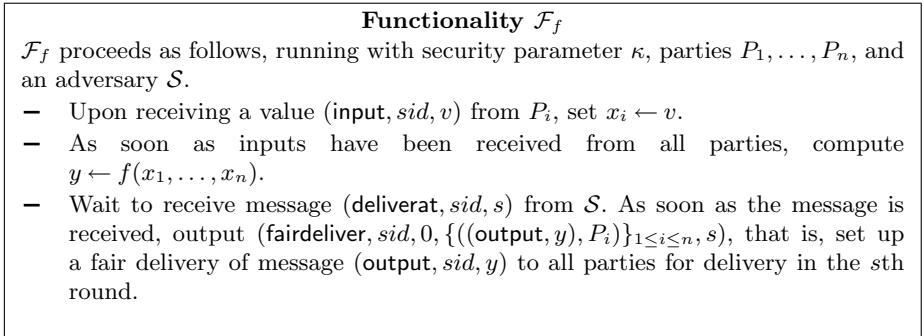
**Functionality $\mathcal{F}_f$**

$\mathcal{F}_f$ proceeds as follows, running with security parameter $\kappa$, parties $P_1, \ldots, P_n$, and an adversary $\mathcal{S}$.

– Upon receiving a value $(\mathsf{input}, sid, v)$ from $P_i$, set $x_i \leftarrow v$.

– As soon as inputs have been received from all parties, compute $y \leftarrow f(x_1, \ldots, x_n)$.

– Wait to receive message $(\mathsf{deliverat}, sid, s)$ from $\mathcal{S}$. As soon as the message is received, output $(\mathsf{fairdeliver}, sid, 0, \{((\mathsf{output}, y), P_i)\}_{1 \leq i \leq n}, s)$, that is, set up a fair delivery of message $(\mathsf{output}, sid, y)$ to all parties for delivery in the $s$th round.